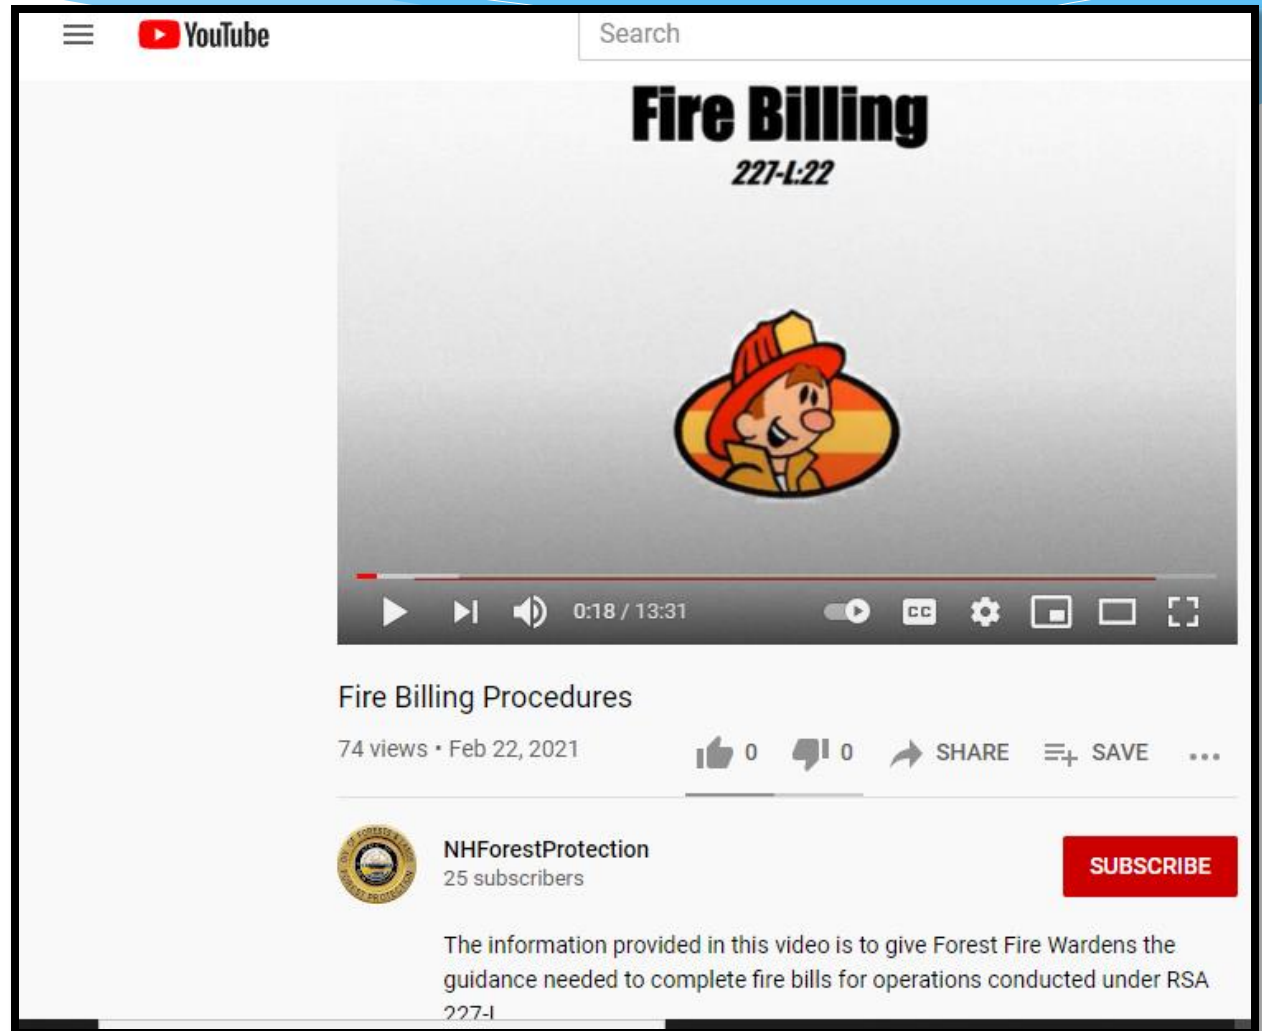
YouTube

Search

Fire Billing

227-L:22

0:18 / 13:31

Fire Billing Procedures

74 views • Feb 22, 2021

0 0 SHARE SAVE

NHForestProtection
25 subscribers

SUBSCRIBE

The information provided in this video is to give Forest Fire Wardens the guidance needed to complete fire bills for operations conducted under RSA 227-L